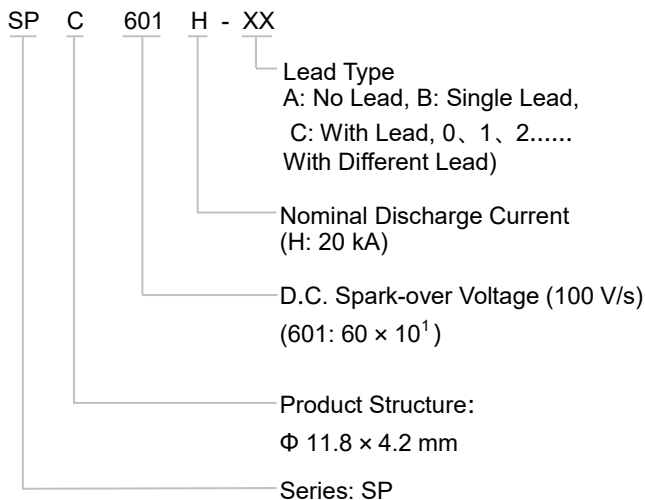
SP C 601 H - XX

Lead Type
A: No Lead, B: Single Lead,
C: With Lead, 0、1、2......
With Different Lead)

Nominal Discharge Current
(H: 20 kA)

D.C. Spark-over Voltage (100 V/s)
(601: $60 \times 10^1$)

Product Structure:
Φ 11.8 × 4.2 mm

Series: SP